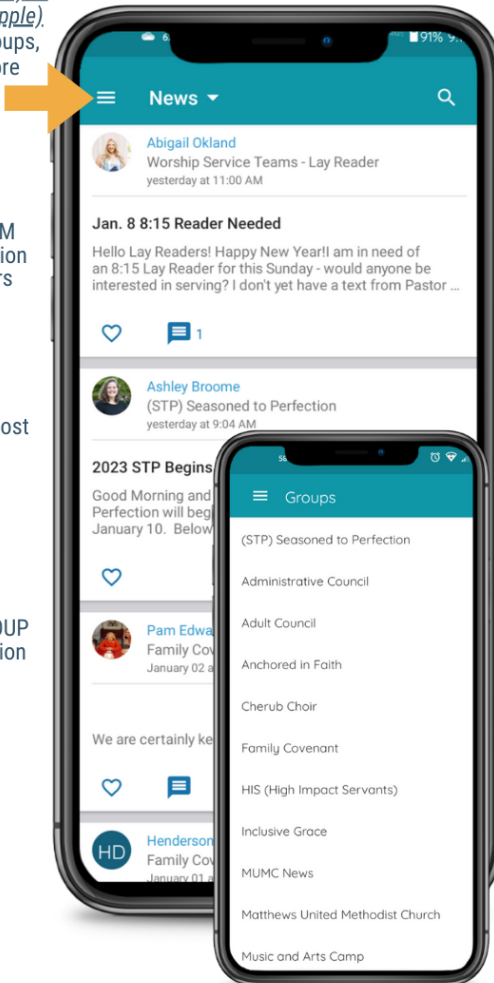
pple)
oups,
ore

M
ion
rs

ost

UP
ion

91%

News

Abigail Okland
Worship Service Teams - Lay Reader
yesterday at 11:00 AM

Jan. 8 8:15 Reader Needed

Hello Lay Readers! Happy New Year!I am in need of an 8:15 Lay Reader for this Sunday - would anyone be interested in serving? I don't yet have a text from Pastor ...

1

Ashley Broome
(STP) Seasoned to Perfection
yesterday at 9:04 AM

2023 STP Begins

Good Morning and
Perfection will beg
January 10. Below

Pam Edwa
Family Cov
January 02 a

We are certainly ke

HD
Henderson
Family Cov
January 01 a

Groups

(STP) Seasoned to Perfection

Administrative Council

Adult Council

Anchored in Faith

Cherub Choir

Family Covenant

HIS (High Impact Servants)

Inclusive Grace

MUMC News

Matthews United Methodist Church

Music and Arts Camp